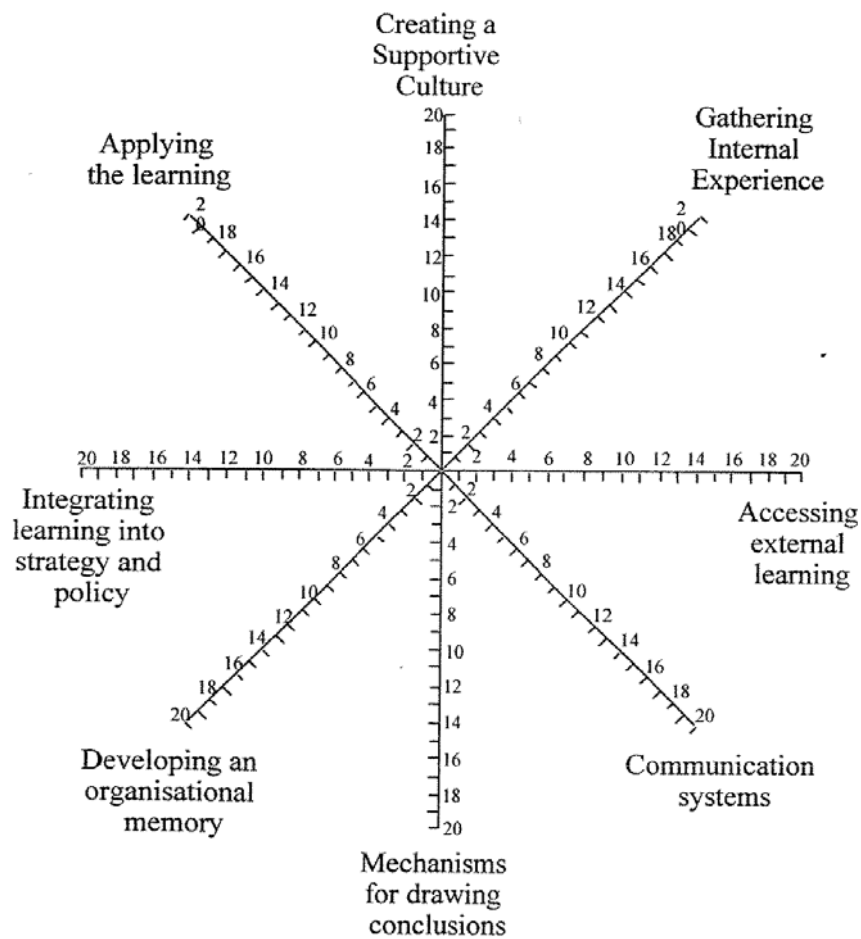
Creating a Supportive Culture

20
18
16
14
12
10
8
6
4
2

Gathering Internal Experience

20
18
16
14
12
10
8
6
4
2

Applying the learning

20
18
16
14
12
10
8
6
4
2

20 18 16 14 12 10 8 6 4 2

Integrating learning into strategy and policy

2 4 6 8 10 12 14 16 18 20

Accessing external learning

2
4
6
8
10
12
14
16
18
20

Communication systems

2
4
6
8
10
12
14
16
18
20

Developing an organisational memory

2
4
6
8
10
12
14
16
18
20

Mechanisms for drawing conclusions